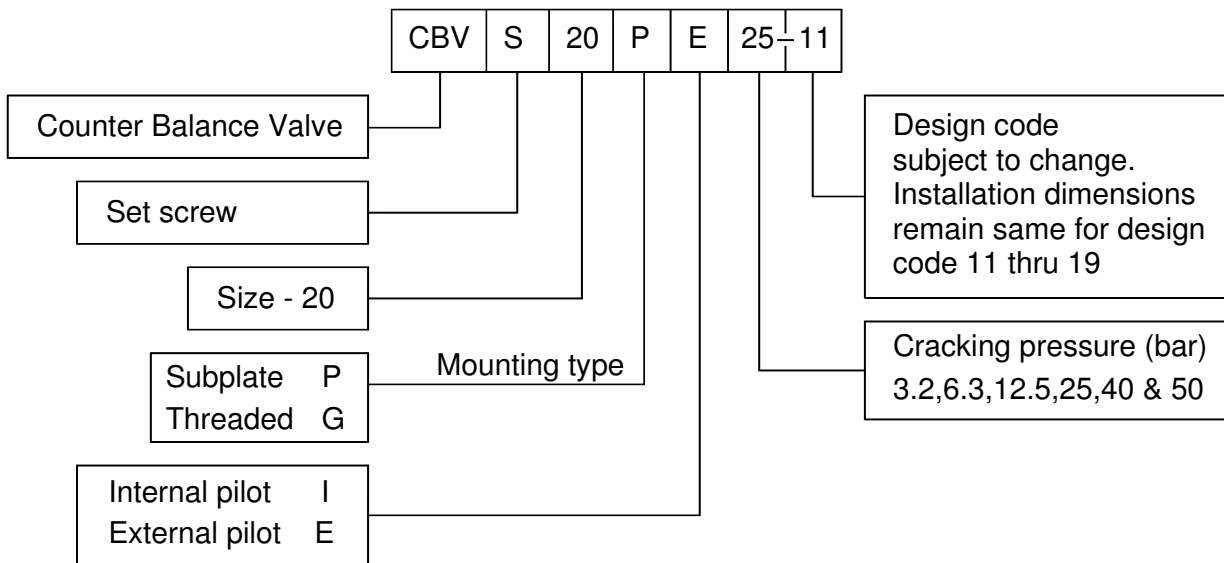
| CBV | S | 20 | P | E | 25 – 11 |
|---|---|---|---|---|---|

Counter Balance Valve

Set screw

Size - 20

Subplate P
Threaded G

Mounting type

Internal pilot I
External pilot E

Design code subject to change. Installation dimensions remain same for design code 11 thru 19

Cracking pressure (bar)
3.2,6.3,12.5,25,40 & 50